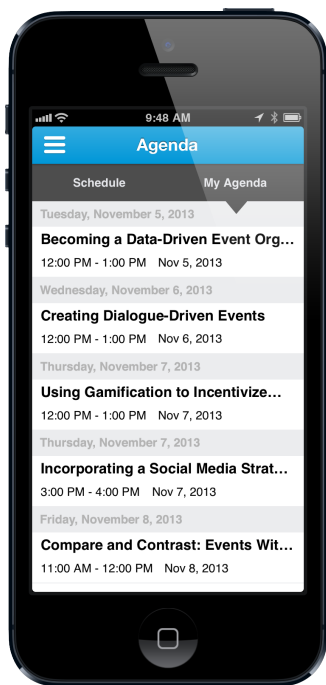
9:48 AM

Agenda

Schedule

My Agenda

Tuesday, November 5, 2013

Becoming a Data-Driven Event Org...

12:00 PM - 1:00 PM Nov 5, 2013

Wednesday, November 6, 2013

Creating Dialogue-Driven Events

12:00 PM - 1:00 PM Nov 6, 2013

Thursday, November 7, 2013

Using Gamification to Incentivize...

12:00 PM - 1:00 PM Nov 7, 2013

Thursday, November 7, 2013

Incorporating a Social Media Strat...

3:00 PM - 4:00 PM Nov 7, 2013

Friday, November 8, 2013

Compare and Contrast: Events Wit...

11:00 AM - 12:00 PM Nov 8, 2013